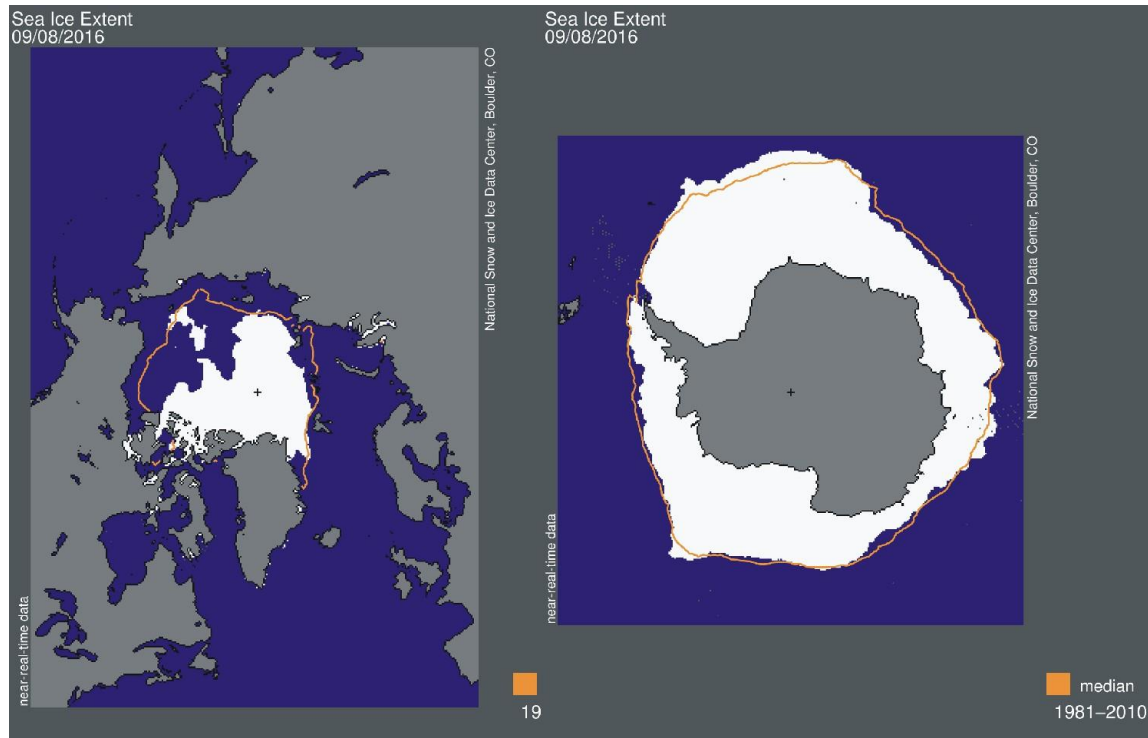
Sea Ice Extent
09/08/2016

National Snow and Ice Data Center, Boulder, CO

near-real-time data

19

Sea Ice Extent
09/08/2016

National Snow and Ice Data Center, Boulder, CO

near-real-time data

median
1981–2010